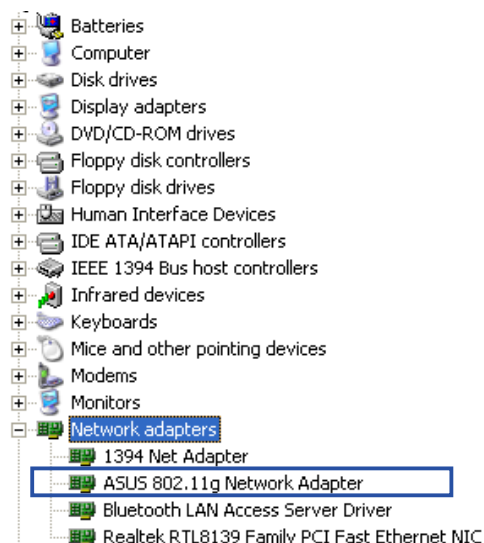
Batteries
Computer
Disk drives
Display adapters
DVD/CD-ROM drives
Floppy disk controllers
Floppy disk drives
Human Interface Devices
IDE ATA/ATAPI controllers
IEEE 1394 Bus host controllers
Infrared devices
Keyboards
Mice and other pointing devices
Modems
Monitors
Network adapters
1394 Net Adapter
ASUS 802.11g Network Adapter
Bluetooth LAN Access Server Driver
Realtek RTL8139 Family PCI Fast Ethernet NIC